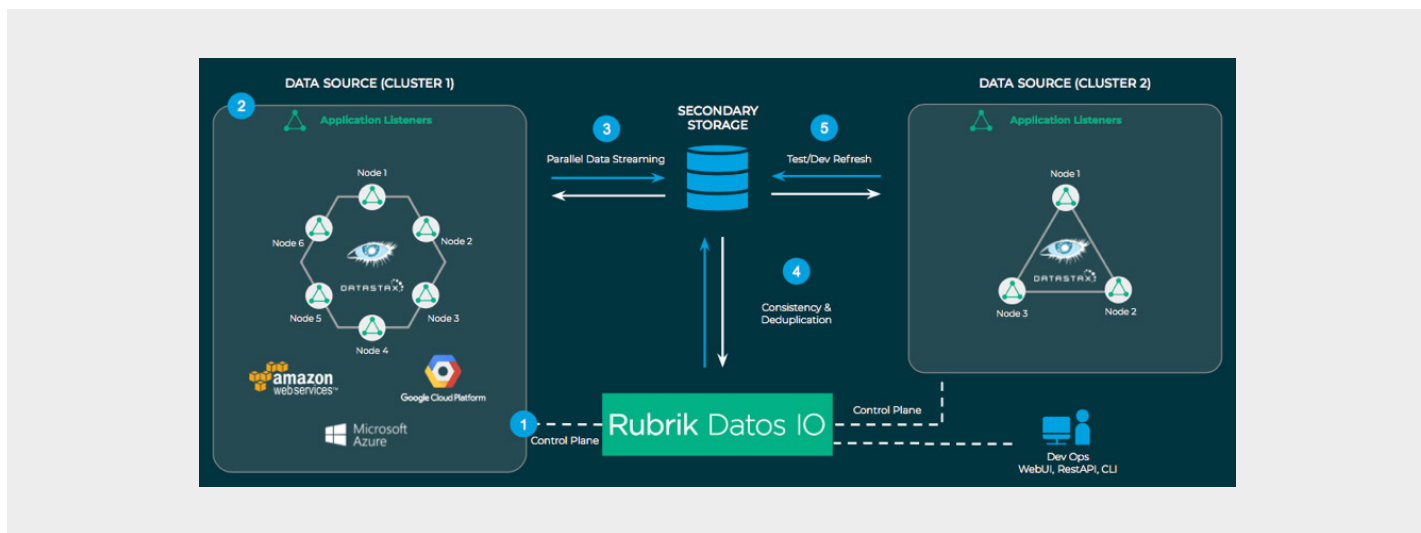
DATA SOURCE (CLUSTER 1)

2

Application Listeners

Node 1

Node 6

Node 2

DATASTAX

Node 5

Node 3

Node 4

amazon web services™

Google Cloud Platform

Microsoft Azure

3

Parallel Data Streaming

SECONDARY STORAGE

5

Test/Dev Refresh

4

Consistency & Deduplication

1

Control Plane

Rubrik Datos IO

Control Plane

DATA SOURCE (CLUSTER 2)

Application Listeners

Node 1

DATASTAX

Node 3

Node 2

Dev Ops
WebUI, RestAPI, CLI